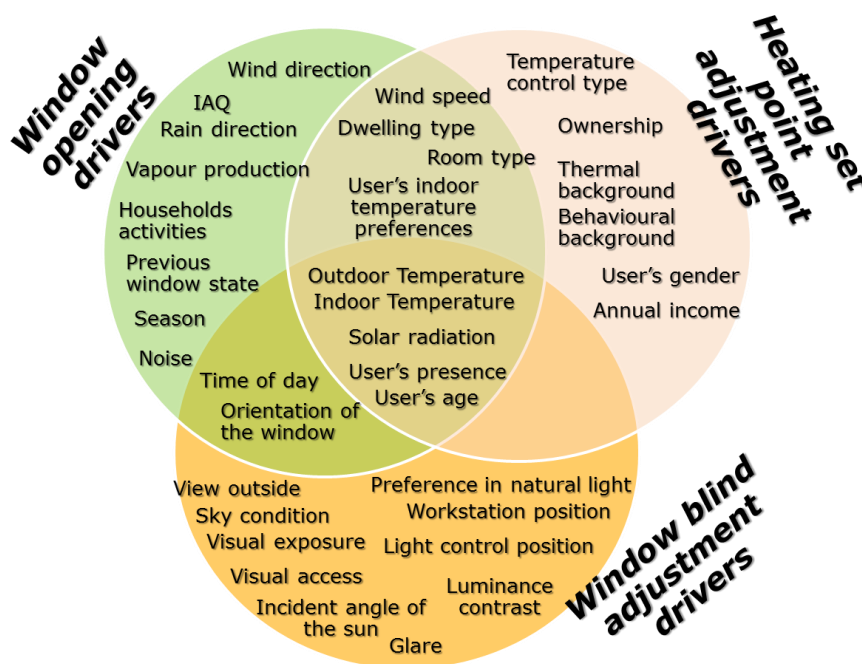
Window opening drivers

Wind direction
IAQ
Rain direction
Vapour production
Households activities
Previous window state
Season
Noise

Wind speed
Dwelling type
Room type
User's indoor temperature preferences

Heating set point adjustment drivers

Temperature control type
Ownership
Thermal background
Behavioural background
User's gender
Annual income

Outdoor Temperature
Indoor Temperature
Solar radiation
User's presence
User's age

Time of day
Orientation of the window

View outside
Sky condition
Visual exposure
Visual access
Incident angle of the sun
Glare

Preference in natural light
Workstation position
Light control position
Luminance contrast

Window blind adjustment drivers